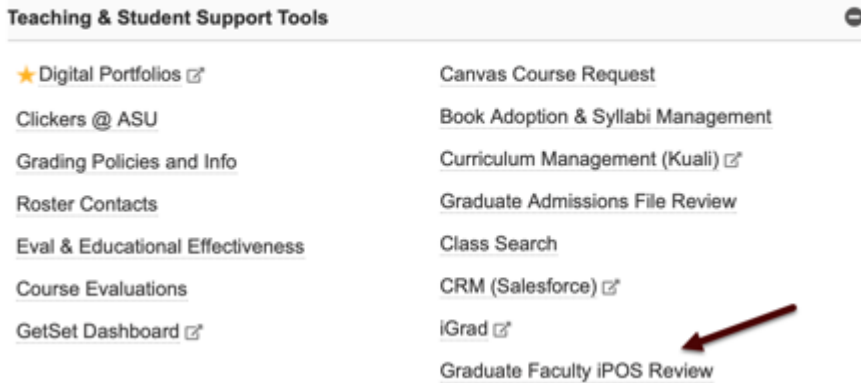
Teaching & Student Support Tools

Digital Portfolios

Clickers @ ASU

Grading Policies and Info

Roster Contacts

Eval & Educational Effectiveness

Course Evaluations

GetSet Dashboard

Canvas Course Request

Book Adoption & Syllabi Management

Curriculum Management (Kuali)

Graduate Admissions File Review

Class Search

CRM (Salesforce)

iGrad

Graduate Faculty iPOS Review